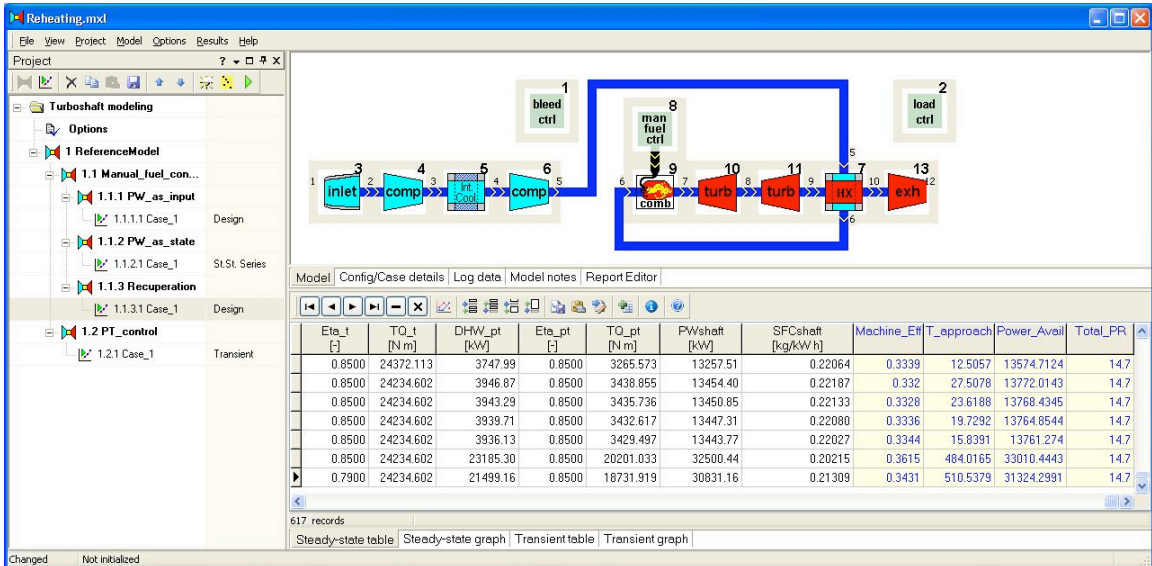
Reheating.mxl

File View Project Model Options Results Help

Project ? ▾ □ ✕

Turboshaft modeling
Options
1 ReferenceModel
1.1 Manual_fuel_con...
1.1.1 PW_as_input
1.1.1.1 Case_1 Design
1.1.2 PW_as_state
1.1.2.1 Case_1 St.St. Series
1.1.3 Recuperation
1.1.3.1 Case_1 Design
1.2 PT_control
1.2.1 Case_1 Transient

1 bleed ctrl
8 man fuel ctrl
2 load ctrl
3 inlet 4 comp 5 Int. Cool 6 comp 9 comb 10 turb 11 turb 7 HX 13 exh
1 2 3 4 5 6 7 8 9 5 10 6 12

Model | Config/Case details | Log data | Model notes | Report Editor

| Eta_t [-] | TQ_t [N m] | DHW_pt [kW] | Eta_pt [-] | TQ_pt [N m] | PWshaft [kW] | SFCshaft [kg/kW h] | Machine_Eff | T_approach | Power_Avail | Total_PR |
|---|---|---|---|---|---|---|---|---|---|---|
| 0.8500 | 24372.113 | 3747.99 | 0.8500 | 3265.573 | 13257.51 | 0.22064 | 0.3339 | 12.5057 | 13574.7124 | 14.7 |
| 0.8500 | 24234.602 | 3946.87 | 0.8500 | 3438.855 | 13454.40 | 0.22187 | 0.332 | 27.5078 | 13772.0143 | 14.7 |
| 0.8500 | 24234.602 | 3943.29 | 0.8500 | 3435.736 | 13450.85 | 0.22133 | 0.3328 | 23.6188 | 13768.4345 | 14.7 |
| 0.8500 | 24234.602 | 3939.71 | 0.8500 | 3432.617 | 13447.31 | 0.22080 | 0.3336 | 19.7292 | 13764.8544 | 14.7 |
| 0.8500 | 24234.602 | 3936.13 | 0.8500 | 3429.497 | 13443.77 | 0.22027 | 0.3344 | 15.8391 | 13761.274 | 14.7 |
| 0.8500 | 24234.602 | 23185.30 | 0.8500 | 20201.033 | 32500.44 | 0.20215 | 0.3615 | 484.0165 | 33010.4443 | 14.7 |
| 0.7900 | 24234.602 | 21499.16 | 0.8500 | 18731.919 | 30831.16 | 0.21309 | 0.3431 | 510.5379 | 31324.2991 | 14.7 |

617 records

Steady-state table | Steady-state graph | Transient table | Transient graph

Changed Not initialized